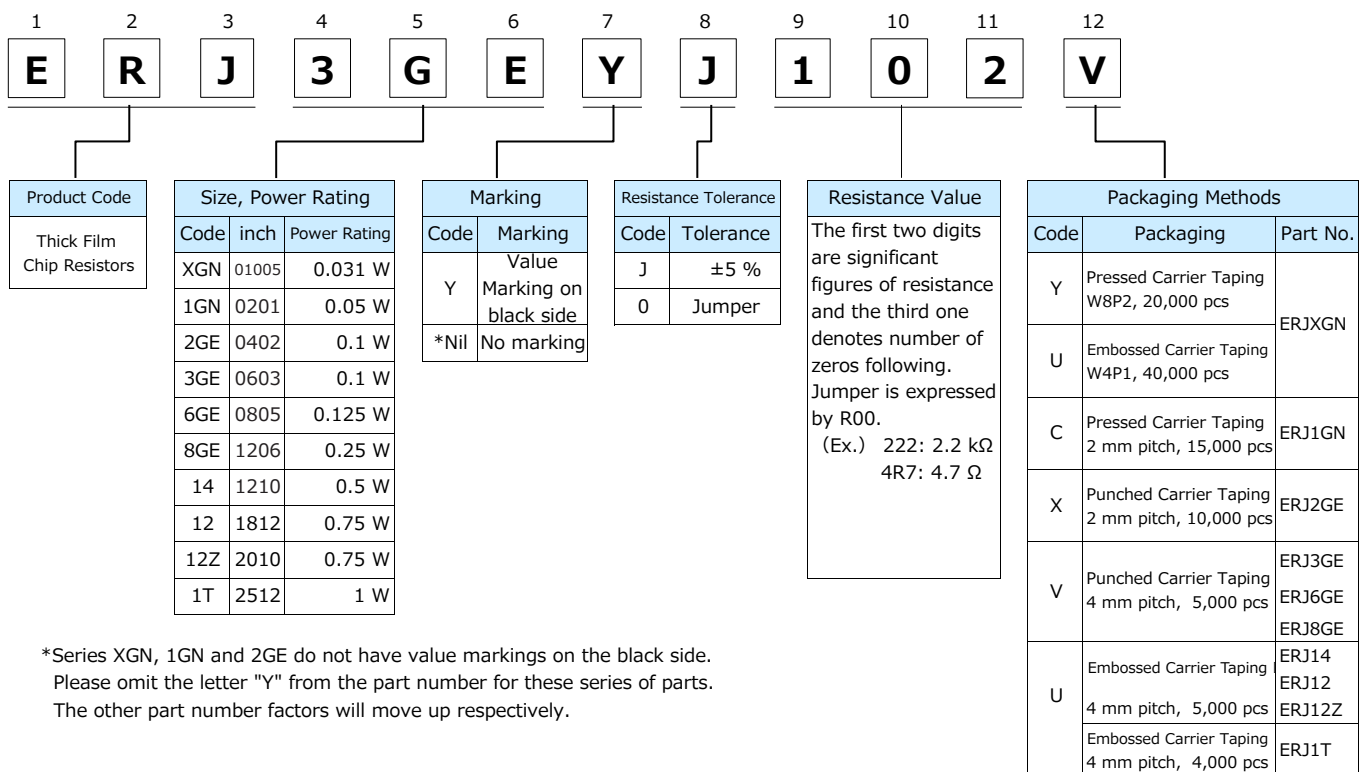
1 2 3 4 5 6 7 8 9 10 11 12

E R J 3 G E Y J 1 0 2 V

Product Code
Thick Film Chip Resistors

Size, Power Rating

| Code | inch | Power Rating |
|---|---|---|
| XGN | 01005 | 0.031 W |
| 1GN | 0201 | 0.05 W |
| 2GE | 0402 | 0.1 W |
| 3GE | 0603 | 0.1 W |
| 6GE | 0805 | 0.125 W |
| 8GE | 1206 | 0.25 W |
| 14 | 1210 | 0.5 W |
| 12 | 1812 | 0.75 W |
| 12Z | 2010 | 0.75 W |
| 1T | 2512 | 1 W |

Marking

| Code | Marking |
|---|---|
| Y | Value Marking on black side |
| *Nil | No marking |

Resistance Tolerance

| Code | Tolerance |
|---|---|
| J | ±5 % |
| 0 | Jumper |

Resistance Value
The first two digits are significant figures of resistance and the third one denotes number of zeros following. Jumper is expressed by R00.
(Ex.) 222: 2.2 kΩ
4R7: 4.7 Ω

Packaging Methods

| Code | Packaging | Part No. |
|---|---|---|
| Y | Pressed Carrier Taping W8P2, 20,000 pcs | ERJXGN |
| U | Embossed Carrier Taping W4P1, 40,000 pcs | ERJXGN |
| C | Pressed Carrier Taping 2 mm pitch, 15,000 pcs | ERJ1GN |
| X | Punched Carrier Taping 2 mm pitch, 10,000 pcs | ERJ2GE |
| V | Punched Carrier Taping 4 mm pitch, 5,000 pcs | ERJ3GE ERJ6GE ERJ8GE |
| U | Embossed Carrier Taping 4 mm pitch, 5,000 pcs | ERJ14 ERJ12 ERJ12Z |
| U | Embossed Carrier Taping 4 mm pitch, 4,000 pcs | ERJ1T |

*Series XGN, 1GN and 2GE do not have value markings on the black side. Please omit the letter "Y" from the part number for these series of parts. The other part number factors will move up respectively.